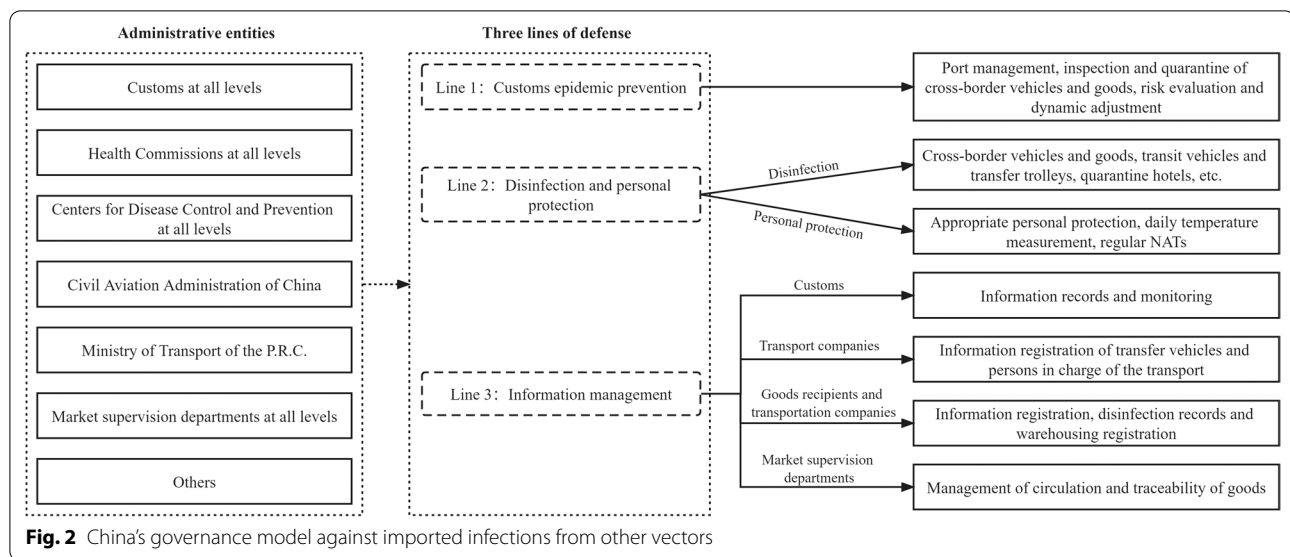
Administrative entities

Customs at all levels

Health Commissions at all levels

Centers for Disease Control and Prevention at all levels

Civil Aviation Administration of China

Ministry of Transport of the P.R.C.

Market supervision departments at all levels

Others

Three lines of defense

Line 1：Customs epidemic prevention

Line 2：Disinfection and personal protection

Line 3：Information management

Port management, inspection and quarantine of cross-border vehicles and goods, risk evaluation and dynamic adjustment

Disinfection

Cross-border vehicles and goods, transit vehicles and transfer trolleys, quarantine hotels, etc.

Personal protection

Appropriate personal protection, daily temperature measurement, regular NATs

Customs

Information records and monitoring

Transport companies

Information registration of transfer vehicles and persons in charge of the transport

Goods recipients and transportation companies

Information registration, disinfection records and warehousing registration

Market supervision departments

Management of circulation and traceability of goods

Fig. 2 China's governance model against imported infections from other vectors